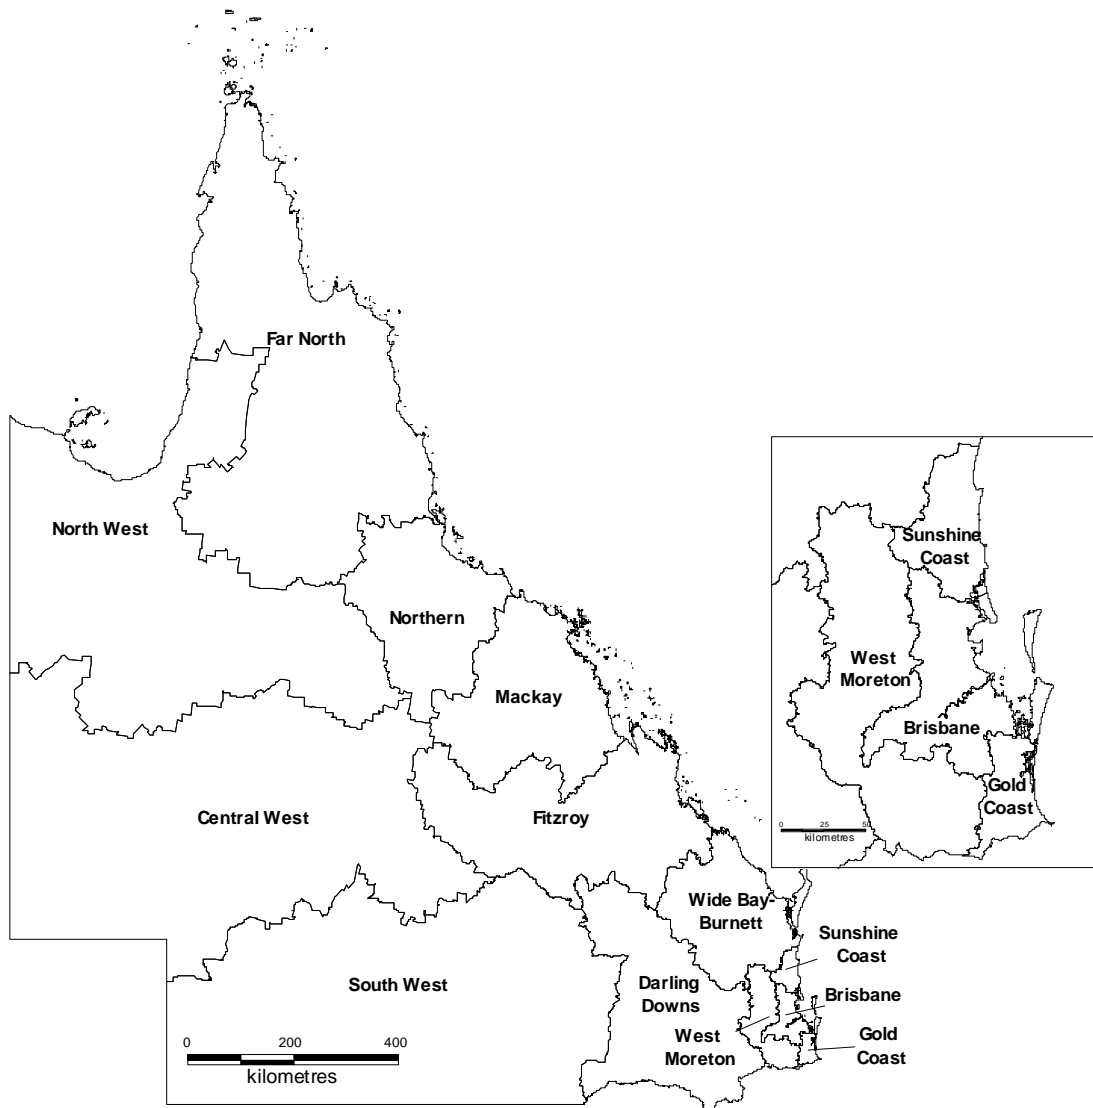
Far North

North West

Northern

Mackay

Central West

Fitzroy

Wide Bay-Burnett

Sunshine Coast

Brisbane

Gold Coast

South West

Darling Downs

West Moreton

0 200 400
kilometres

Sunshine Coast

West Moreton

Brisbane

Gold Coast

0 25 50
kilometres